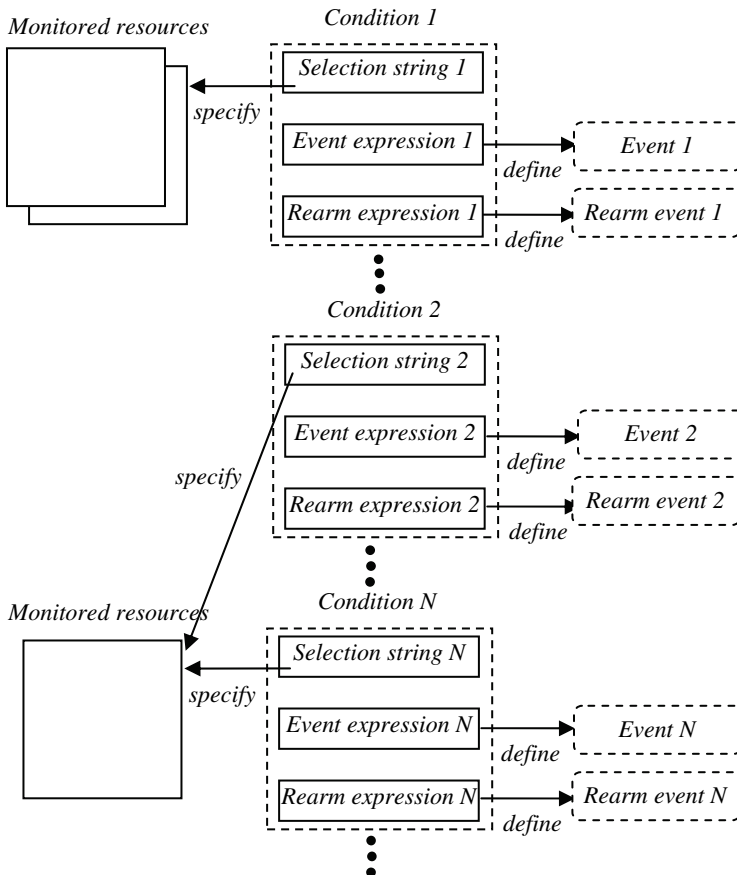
Monitored resources

Condition 1

Selection string 1

specify

Event expression 1

define

Event 1

Rearm expression 1

define

Rearm event 1

Condition 2

Selection string 2

Event expression 2

define

Event 2

specify

Rearm expression 2

define

Rearm event 2

Monitored resources

Condition N

Selection string N

specify

Event expression N

define

Event N

Rearm expression N

define

Rearm event N